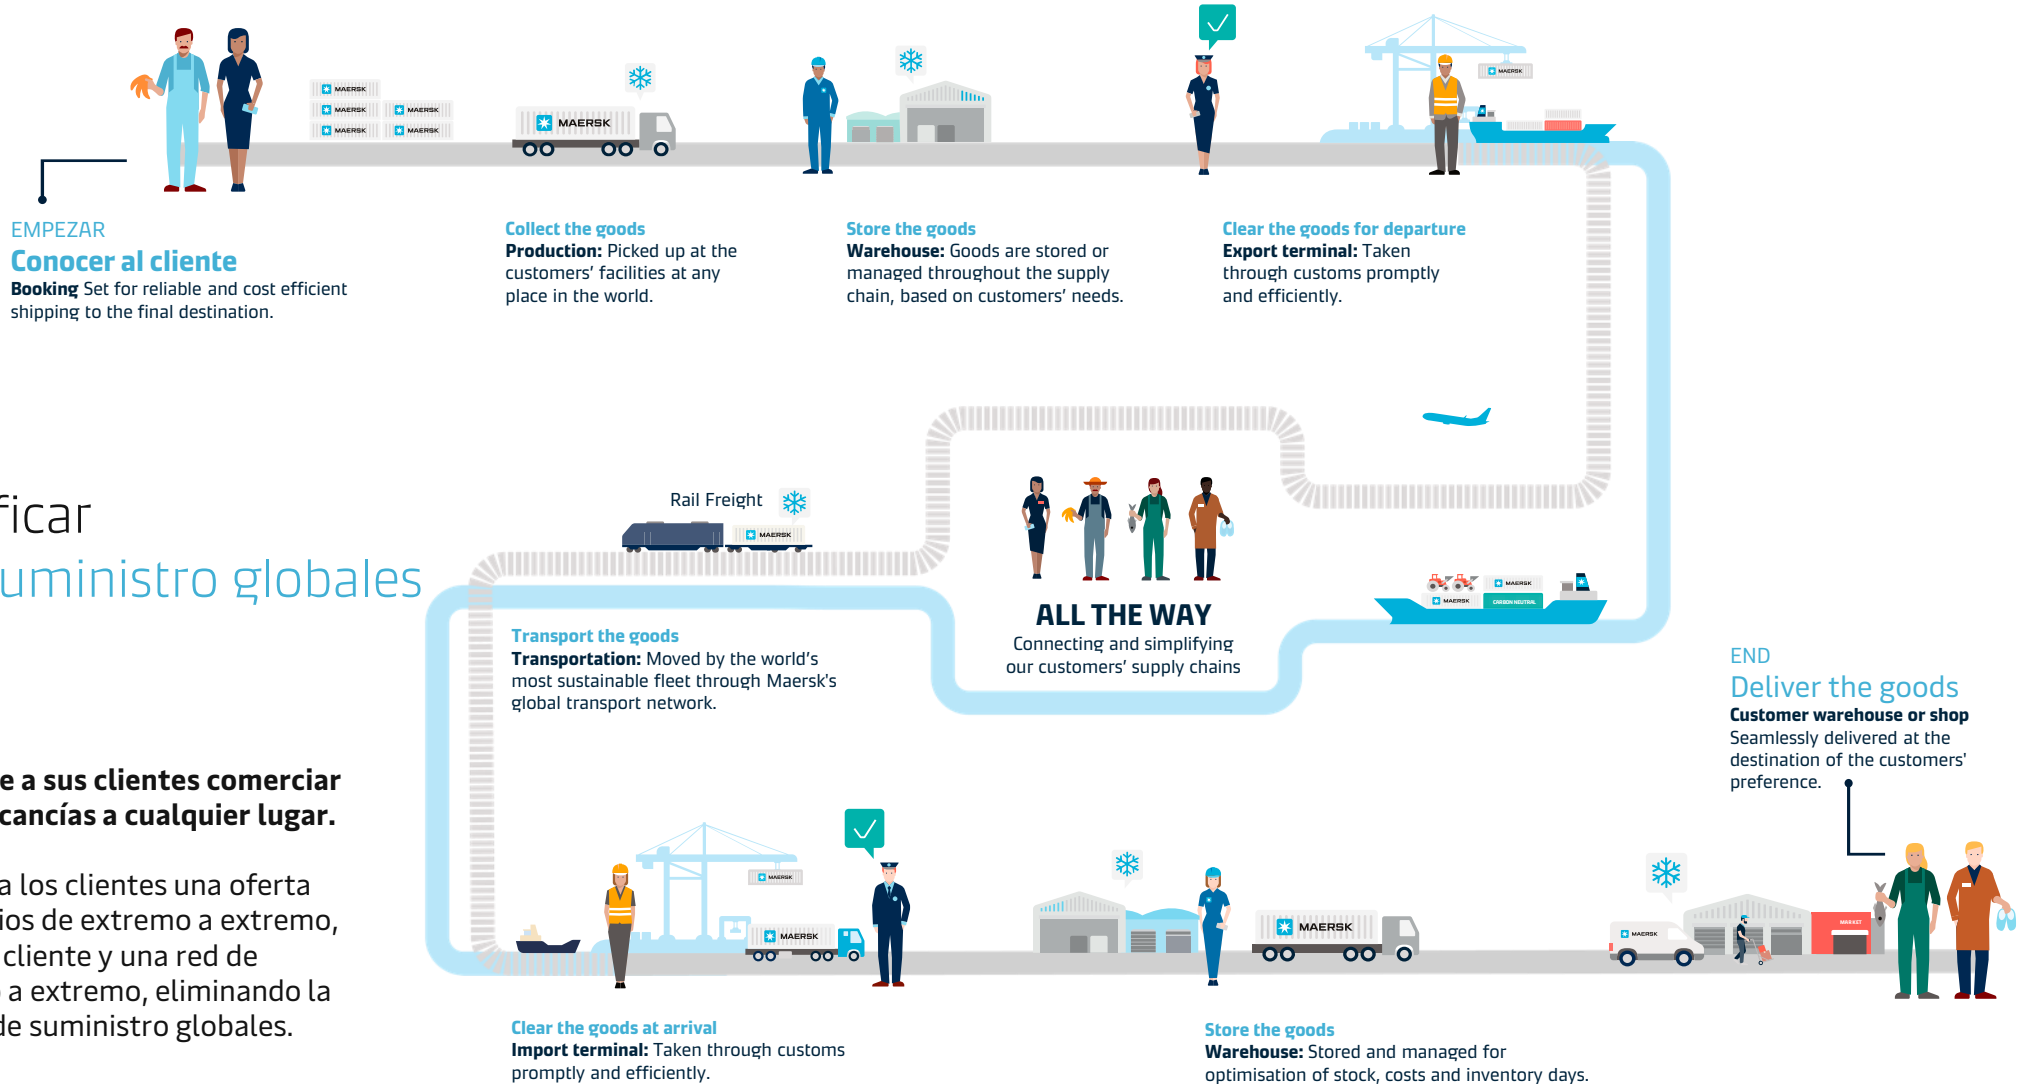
MAERSK MAERSK MAERSK MAERSK MAERSK

MAERSK

EMPEZAR
Conocer al cliente
**Booking** Set for reliable and cost efficient shipping to the final destination.

Collect the goods
**Production:** Picked up at the customers' facilities at any place in the world.

Store the goods
**Warehouse:** Goods are stored or managed throughout the supply chain, based on customers' needs.

Clear the goods for departure
**Export terminal:** Taken through customs promptly and efficiently.

ficar
uministro globales

Rail Freight

MAERSK

ALL THE WAY
Connecting and simplifying our customers' supply chains

MAERSK MAERSK CARBON NEUTRAL

Transport the goods
**Transportation:** Moved by the world's most sustainable fleet through Maersk's global transport network.

END
Deliver the goods
**Customer warehouse or shop**
Seamlessly delivered at the destination of the customers' preference.

e a sus clientes comerciar
cancías a cualquier lugar.

a los clientes una oferta
ios de extremo a extremo,
cliente y una red de
a extremo, eliminando la
de suministro globales.

MAERSK MAERSK MAERSK MAERSK MARKET

Clear the goods at arrival
**Import terminal:** Taken through customs promptly and efficiently.

Store the goods
**Warehouse:** Stored and managed for optimisation of stock, costs and inventory days.